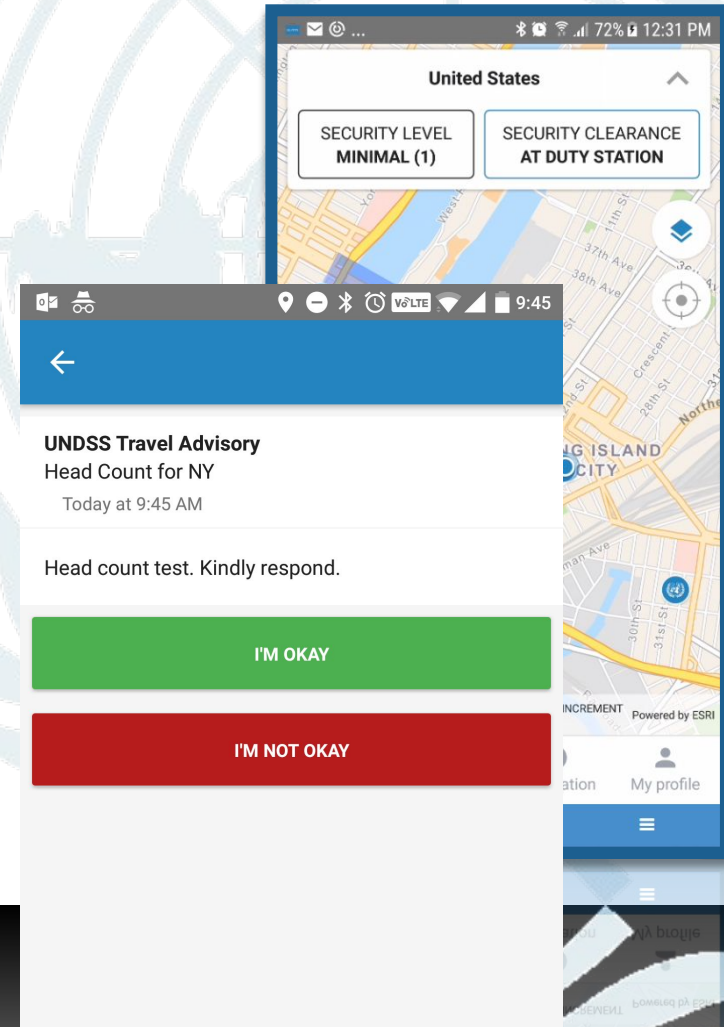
72% 12:31 PM

United States

SECURITY LEVEL
MINIMAL (1)

SECURITY CLEARANCE
AT DUTY STATION

37th Ave

38th Ave

Crescent

28th St

ISLAND
CITY

30th St

31st St

INCREMENT Powered by ESRI

ation

My profile

VoLTE 9:45

UNDSS Travel Advisory
Head Count for NY
Today at 9:45 AM

Head count test. Kindly respond.

I'M OKAY

I'M NOT OKAY